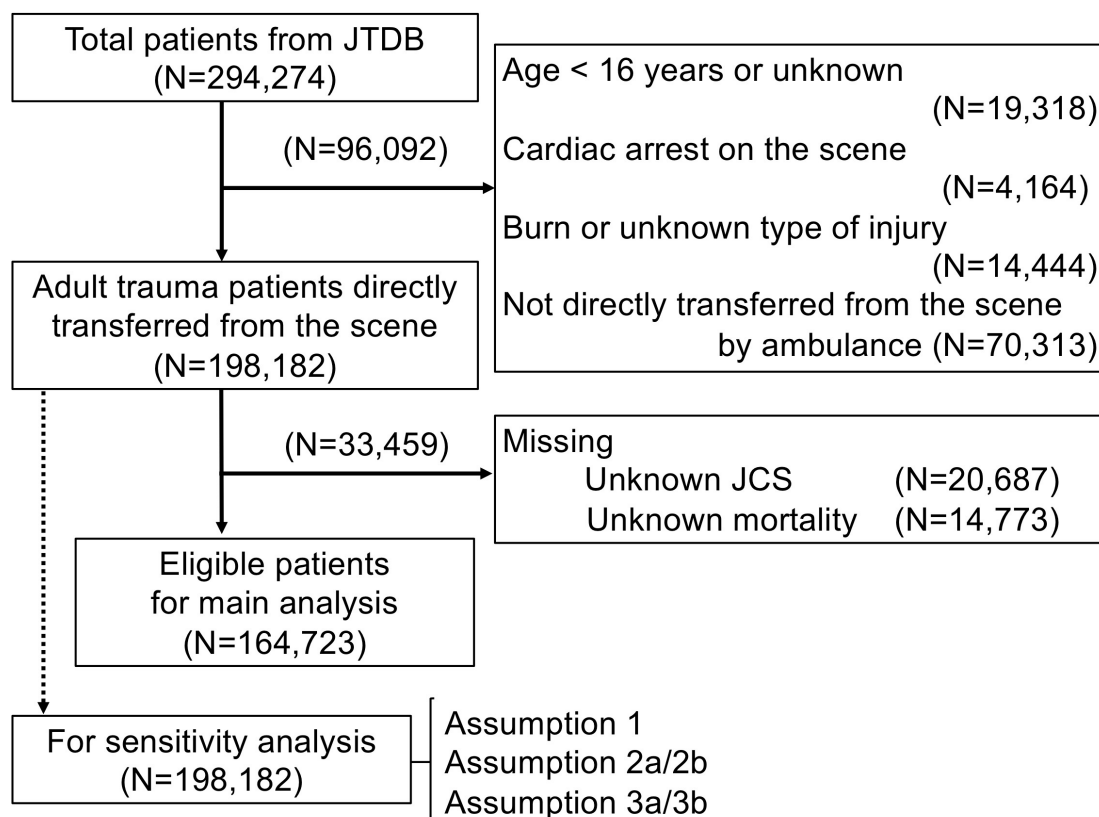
Total patients from JTDB
(N=294,274)

(N=96,092)

Age < 16 years or unknown
(N=19,318)
Cardiac arrest on the scene
(N=4,164)
Burn or unknown type of injury
(N=14,444)
Not directly transferred from the scene by ambulance (N=70,313)

Adult trauma patients directly transferred from the scene
(N=198,182)

(N=33,459)

Missing
Unknown JCS (N=20,687)
Unknown mortality (N=14,773)

Eligible patients for main analysis
(N=164,723)

For sensitivity analysis
(N=198,182)

Assumption 1
Assumption 2a/2b
Assumption 3a/3b